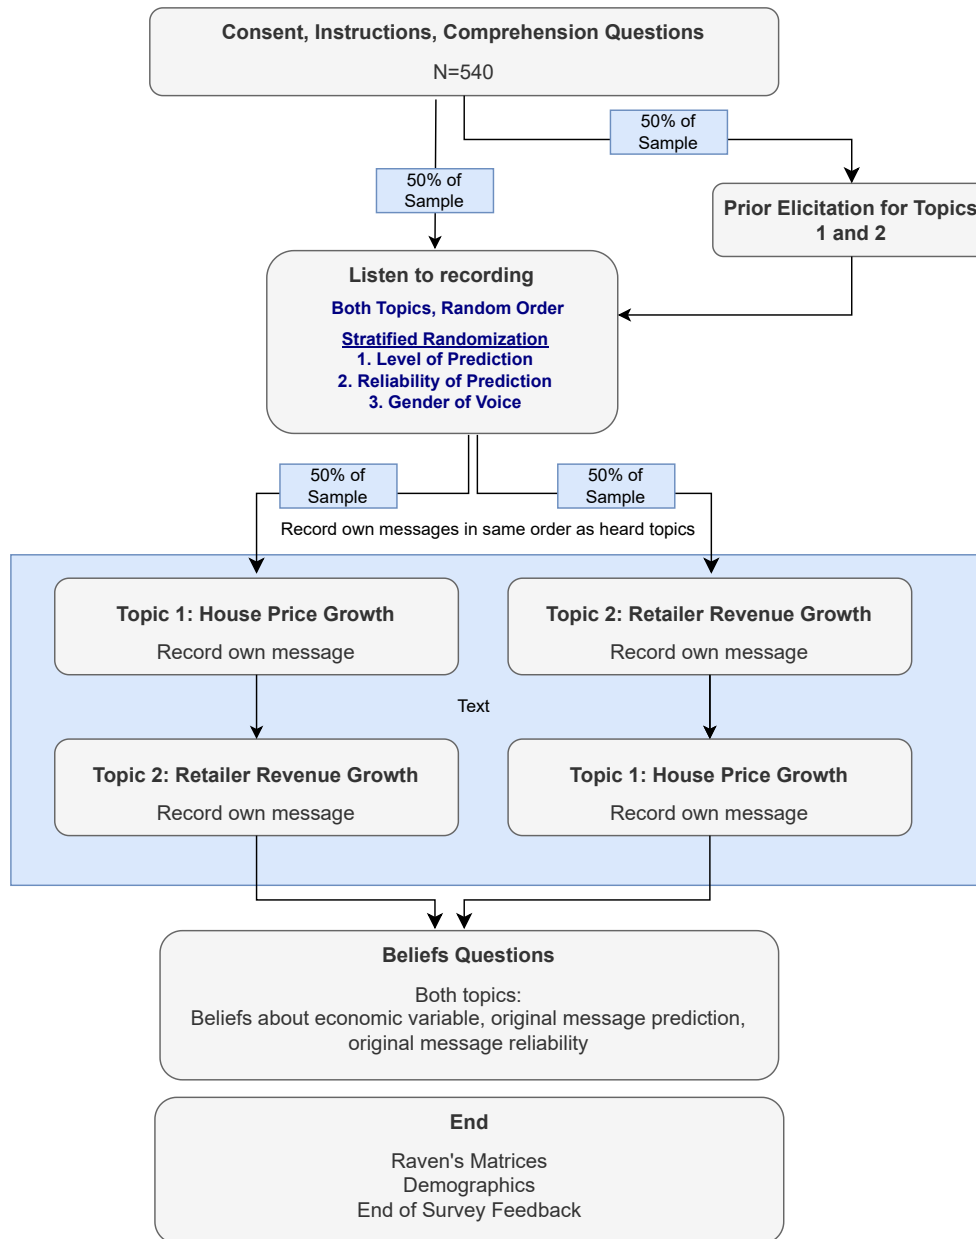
Consent, Instructions, Comprehension Questions

N=540

50% of Sample

50% of Sample

Prior Elicitation for Topics 1 and 2

Listen to recording

Both Topics, Random Order

Stratified Randomization
1. Level of Prediction
2. Reliability of Prediction
3. Gender of Voice

50% of Sample

50% of Sample

Record own messages in same order as heard topics

Topic 1: House Price Growth

Record own message

Topic 2: Retailer Revenue Growth

Record own message

Text

Topic 2: Retailer Revenue Growth

Record own message

Topic 1: House Price Growth

Record own message

Beliefs Questions

Both topics:
Beliefs about economic variable, original message prediction, original message reliability

End

Raven's Matrices
Demographics
End of Survey Feedback